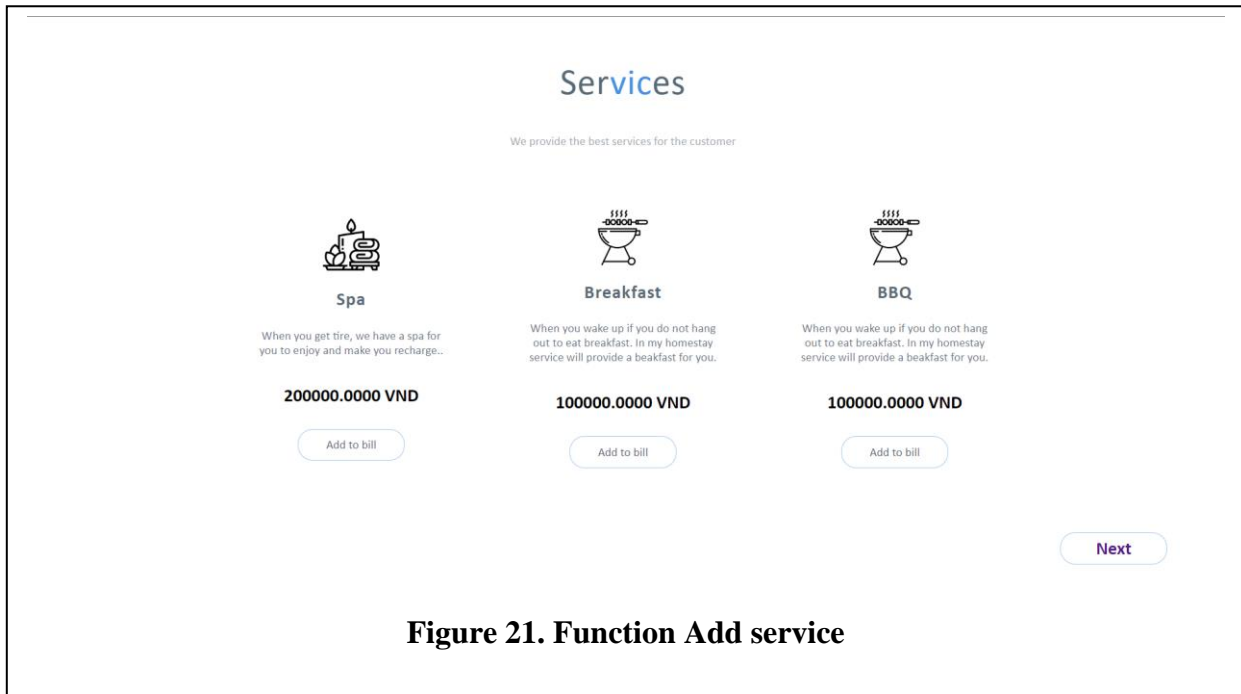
Services

We provide the best services for the customer

Spa

When you get tire, we have a spa for you to enjoy and make you recharge..

200000.0000 VND

Add to bill

Breakfast

When you wake up if you do not hang out to eat breakfast. In my homestay service will provide a beakfast for you.

100000.0000 VND

Add to bill

BBQ

When you wake up if you do not hang out to eat breakfast. In my homestay service will provide a beakfast for you.

100000.0000 VND

Add to bill

Next

Figure 21. Function Add service